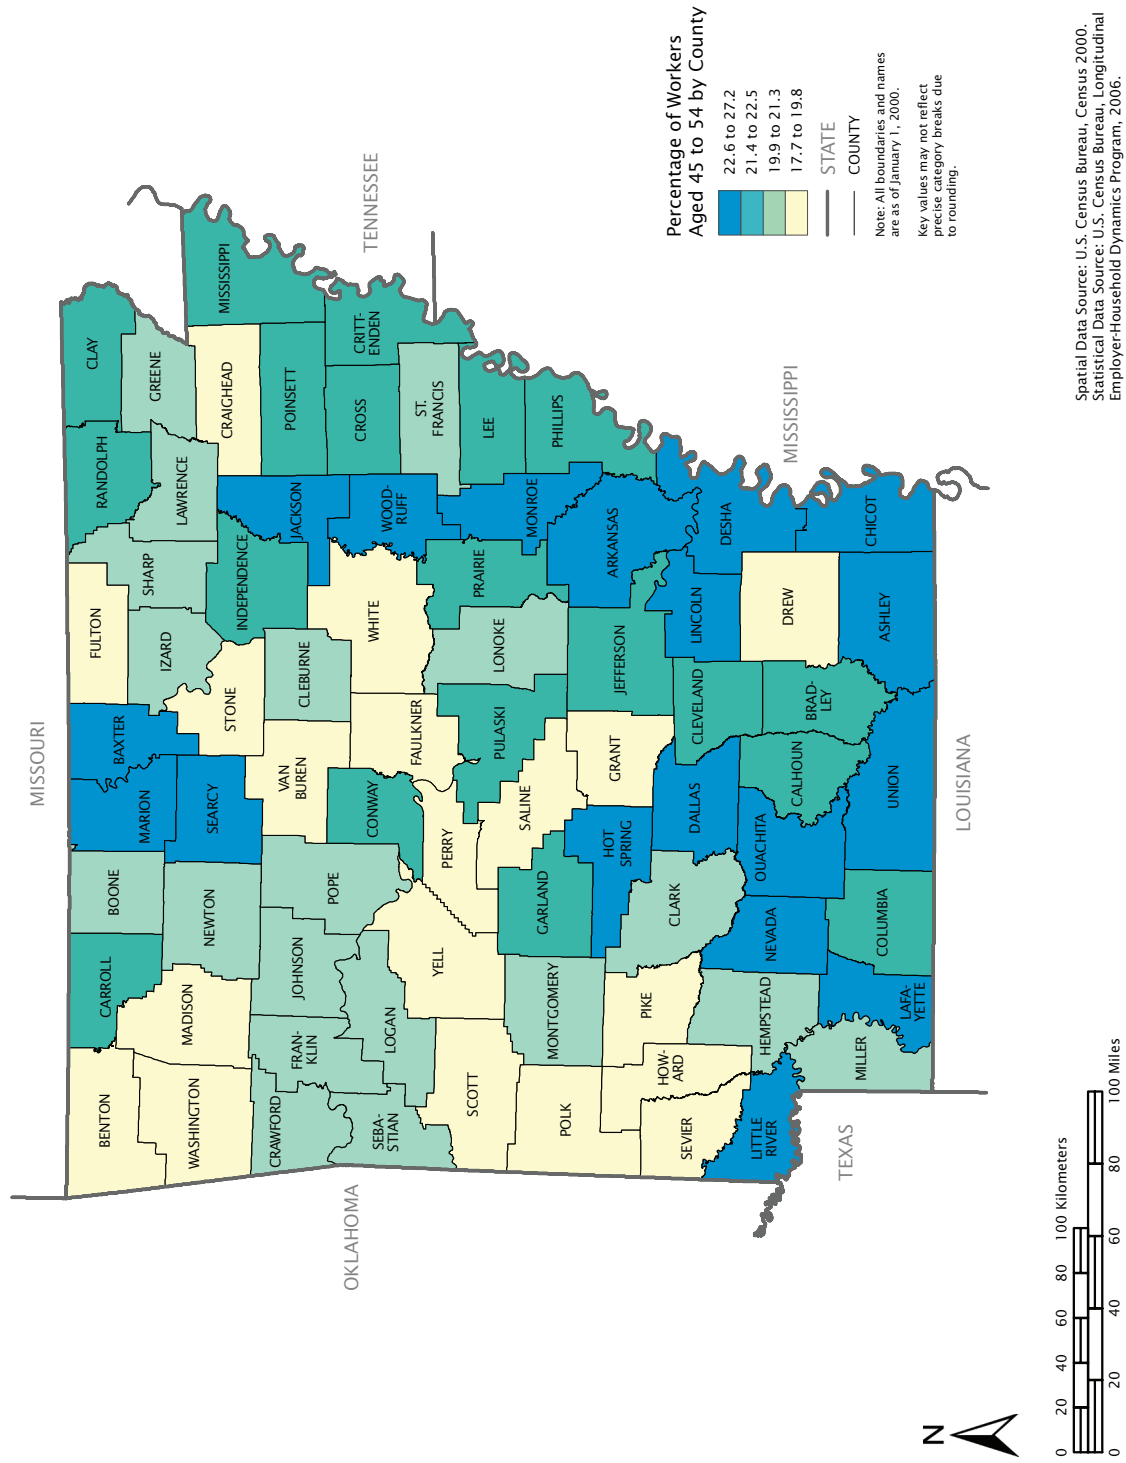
Percentage of Workers Aged 45 to 54 by County

22.6 to 27.2
21.4 to 22.5
19.9 to 21.3
17.7 to 19.8

STATE
COUNTY

Note: All boundaries and names are as of January 1, 2000.

Key values may not reflect precise category breaks due to rounding.

Spatial Data Source: U.S. Census Bureau, Census 2000.
Statistical Data Source: U.S. Census Bureau, Longitudinal Employer-Household Dynamics Program, 2006.

MISSOURI
TENNESSEE
MISSISSIPPI
LOUISIANA
TEXAS
OKLAHOMA

CLAY
GREENE
MISSISSIPPI
CRAIGHEAD
POINSETT
CRITT-ENDEN
CROSS
ST. FRANCIS
LEE
PHILLIPS
RANDOLPH
LAWRENCE
JACKSON
WOOD-RUFF
MONROE
ARKANSAS
DESHA
CHICOT
SHARP
INDEPENDENCE
PRAIRIE
FULTON
IZARD
WHITE
LONOKE
JEFFERSON
LINCOLN
DREW
ASHLEY
CLEBURNE
STONE
BAXTER
VAN BUREN
FAULKNER
PULASKI
CLEVELAND
BRAD-LEY
GRANT
CALHOUN
UNION
MARION
SEARCY
CONWAY
PERRY
SALINE
DALLAS
HOT SPRING
OUACHITA
BOONE
NEWTON
POPE
CLARK
GARLAND
NEVADA
COLUMBIA
CARROLL
JOHNSON
YELL
MADISON
LOGAN
MONTGOMERY
PIKE
HEMPSTEAD
LAFA-YETTE
MILLER
FRAN-KLIN
SCOTT
HOW-ARD
BENTON
WASHINGTON
CRAWFORD
SEBA-STIAN
POLK
SEVIER
LITTLE RIVER

0 20 40 60 80 100 Kilometers
0 20 40 60 80 100 Miles
N